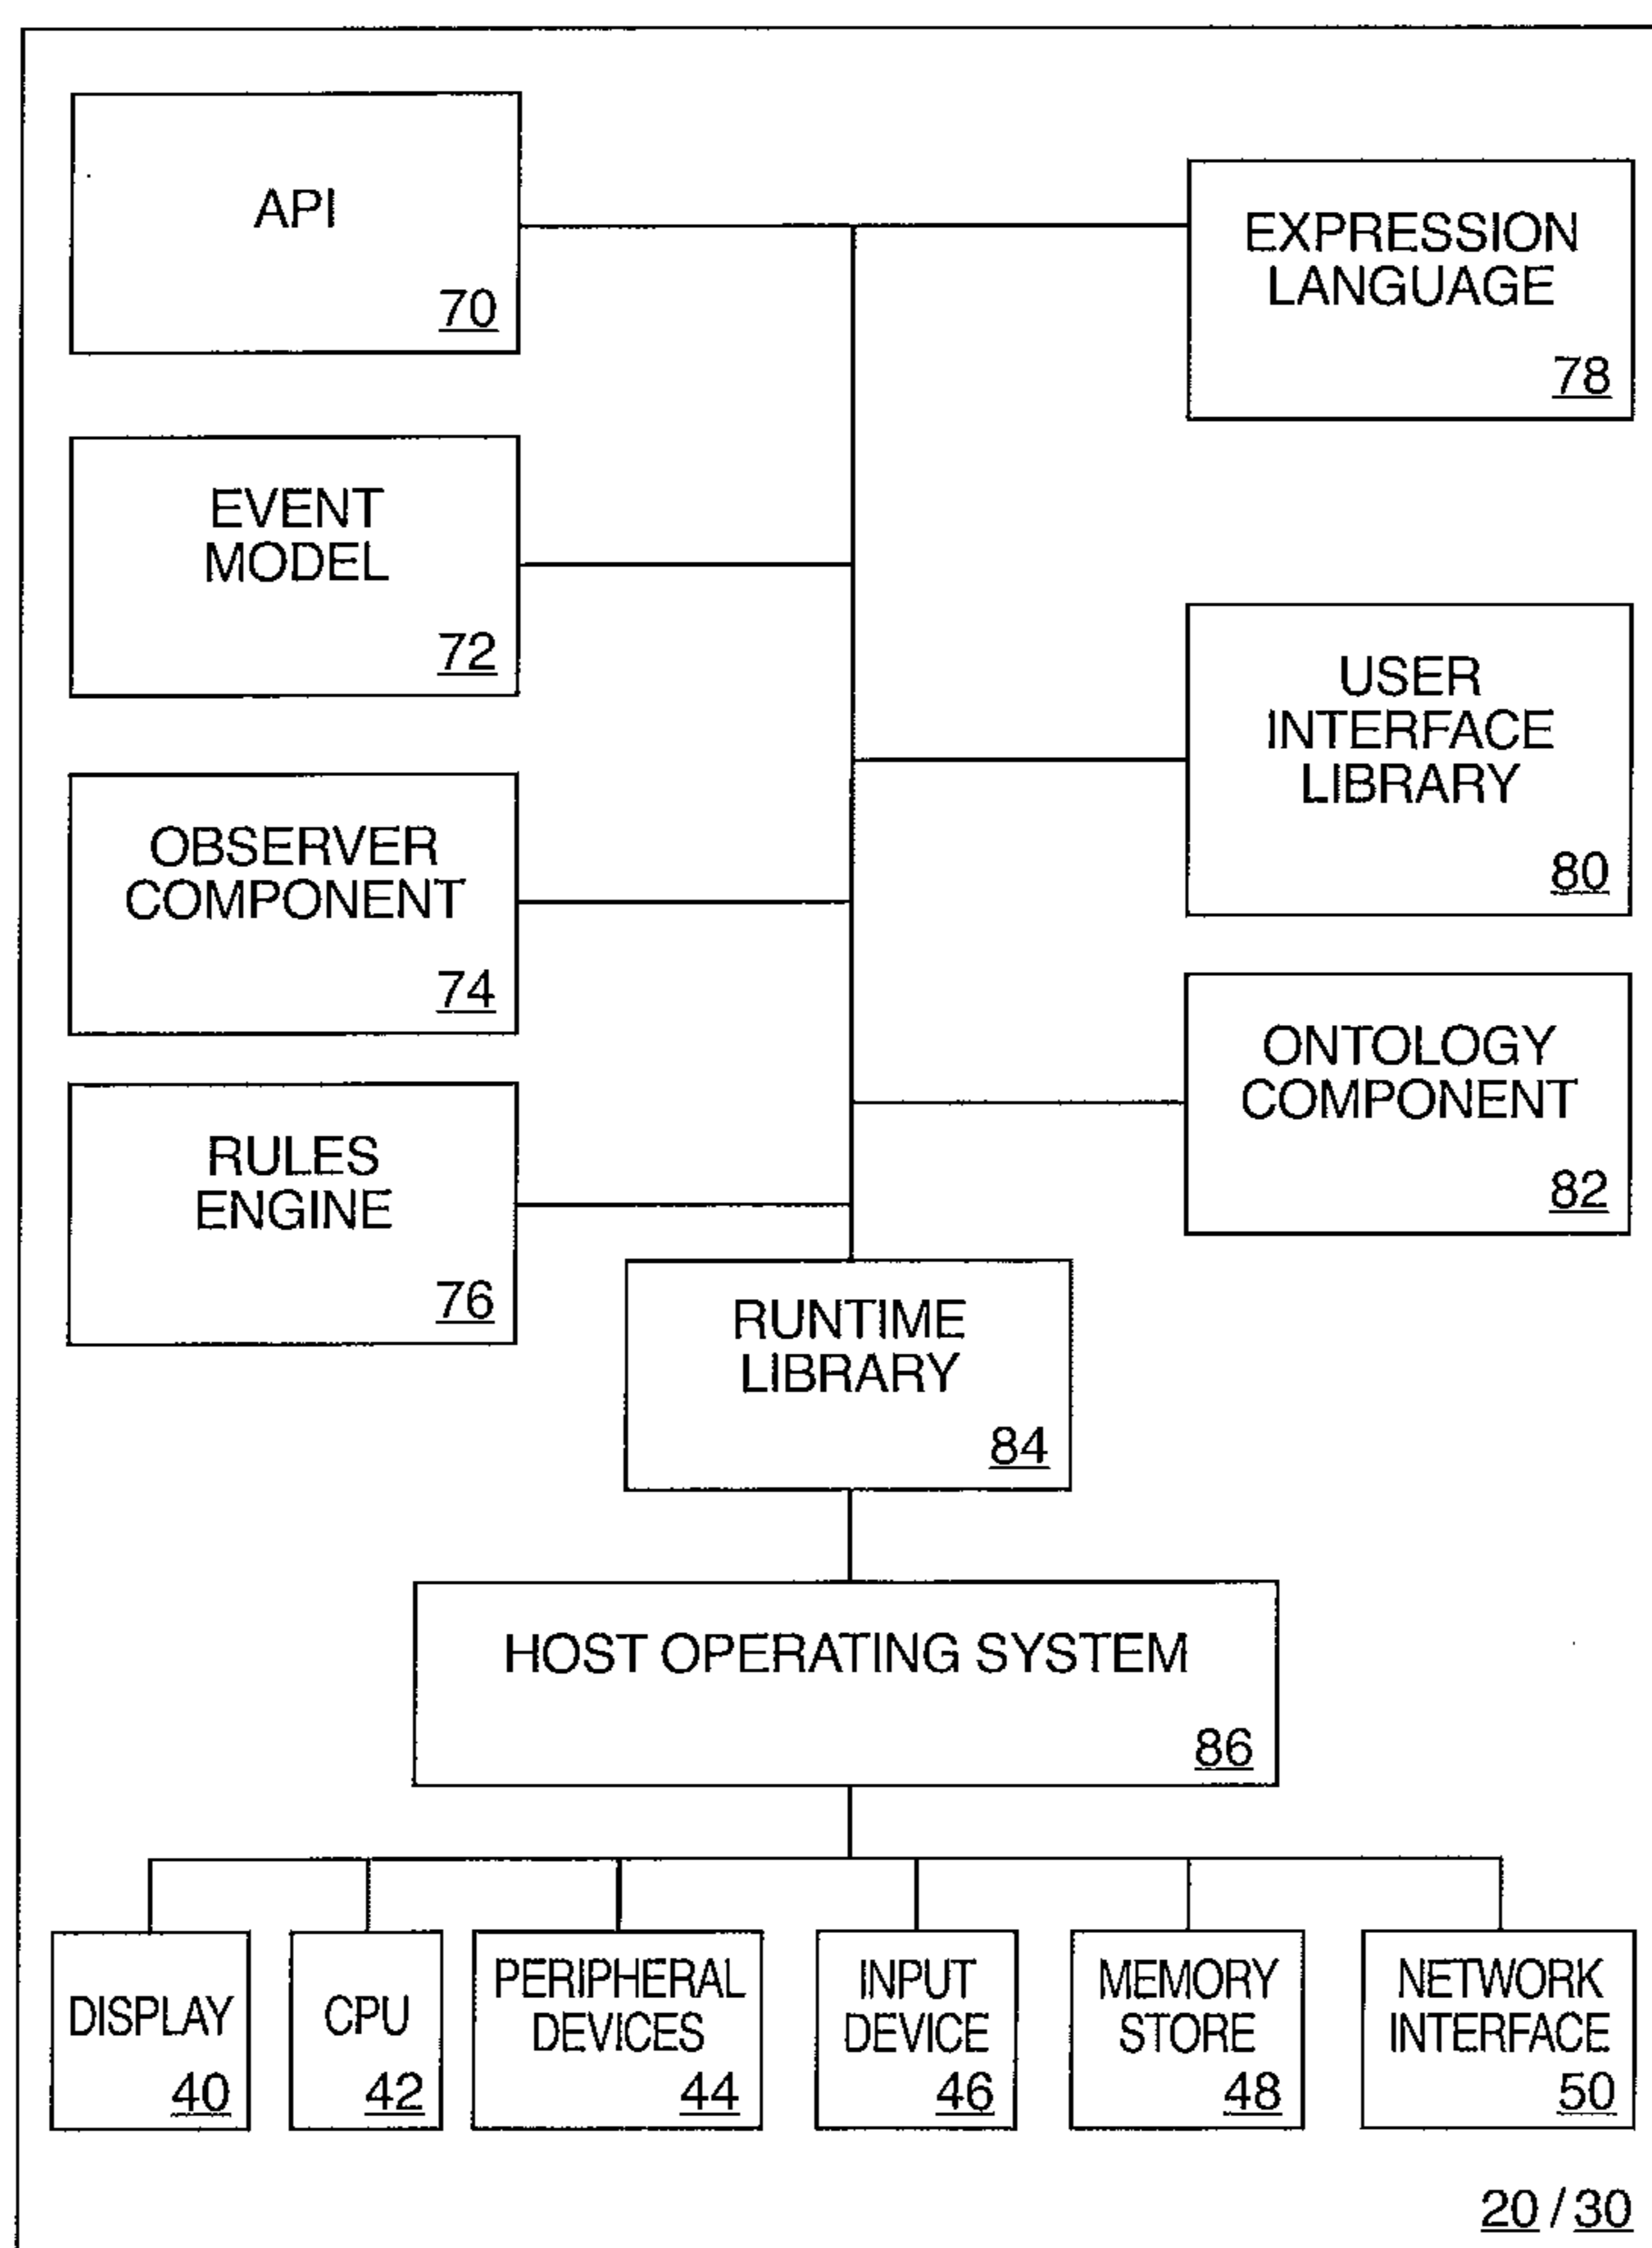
API
70

EXPRESSION LANGUAGE
78

EVENT MODEL
72

USER INTERFACE LIBRARY
80

OBSERVER COMPONENT
74

ONTOLOGY COMPONENT
82

RULES ENGINE
76

RUNTIME LIBRARY
84

HOST OPERATING SYSTEM
86

DISPLAY
40

CPU
42

PERIPHERAL DEVICES
44

INPUT DEVICE
46

MEMORY STORE
48

NETWORK INTERFACE
50

20 / 30